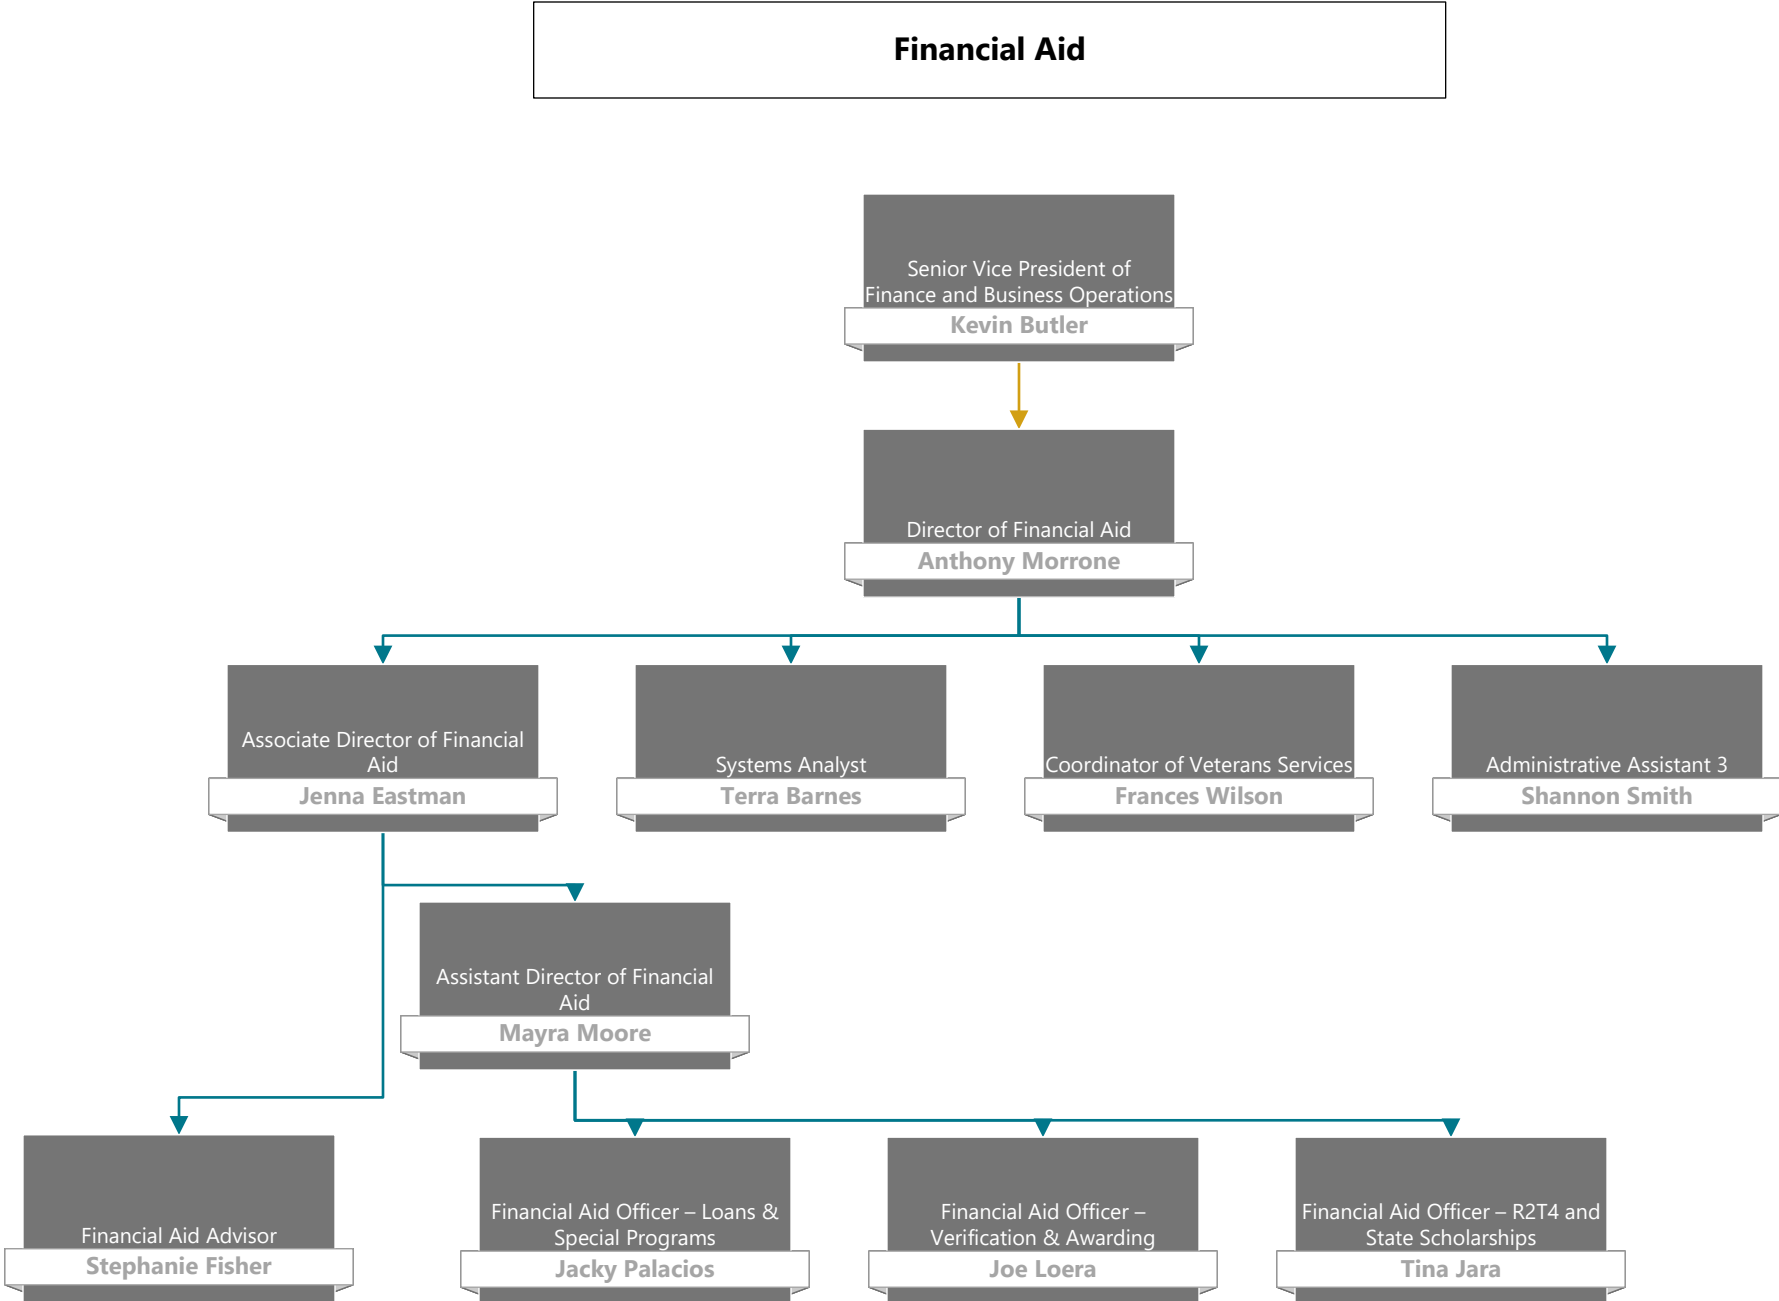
Financial Aid

Senior Vice President of Finance and Business Operations
Kevin Butler

Director of Financial Aid
Anthony Morrone

Associate Director of Financial Aid
Jenna Eastman

Systems Analyst
Terra Barnes

Coordinator of Veterans Services
Frances Wilson

Administrative Assistant 3
Shannon Smith

Assistant Director of Financial Aid
Mayra Moore

Financial Aid Advisor
Stephanie Fisher

Financial Aid Officer – Loans & Special Programs
Jacky Palacios

Financial Aid Officer – Verification & Awarding
Joe Loera

Financial Aid Officer – R2T4 and State Scholarships
Tina Jara